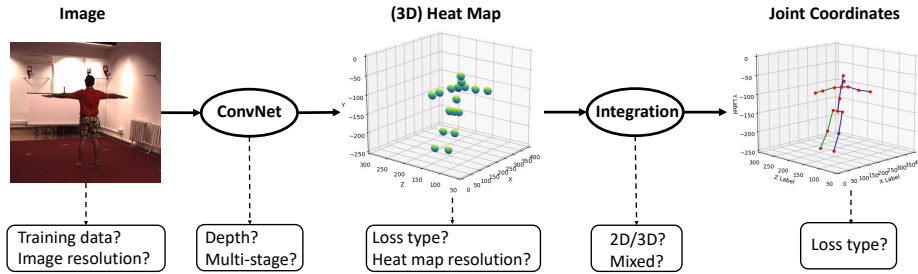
Image

(3D) Heat Map

Joint Coordinates

ConvNet

Integration

0
-50
-100
-150
-200
-250
Y
300
250
200
150
100
50
Z
50
100
150
200
250
300
X

0
-50
-100
-150
-200
-250
Y Label
300
250
200
150
100
50
Z Label
50
100
150
200
250
300
X Label

Training data?
Image resolution?

Depth?
Multi-stage?

Loss type?
Heat map resolution?

2D/3D?
Mixed?

Loss type?